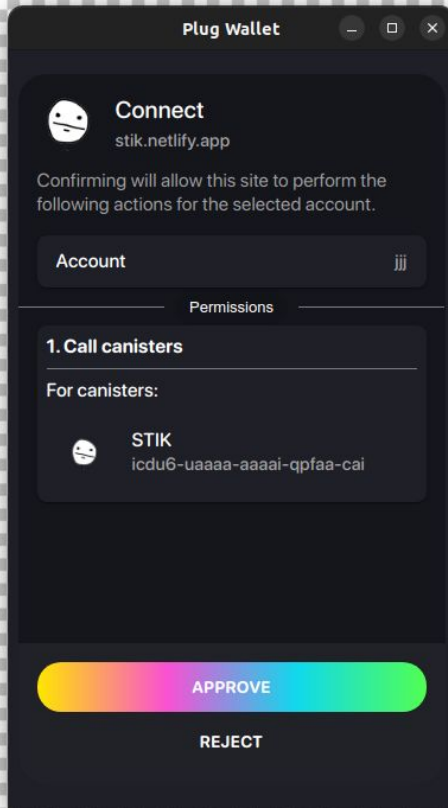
Plug Wallet

Connect
stik.netlify.app

Confirming will allow this site to perform the following actions for the selected account.

Account jjj

Permissions

1. Call canisters

For canisters:

STIK
icdu6-uaaaa-aaaai-qpfaa-cai

APPROVE

REJECT